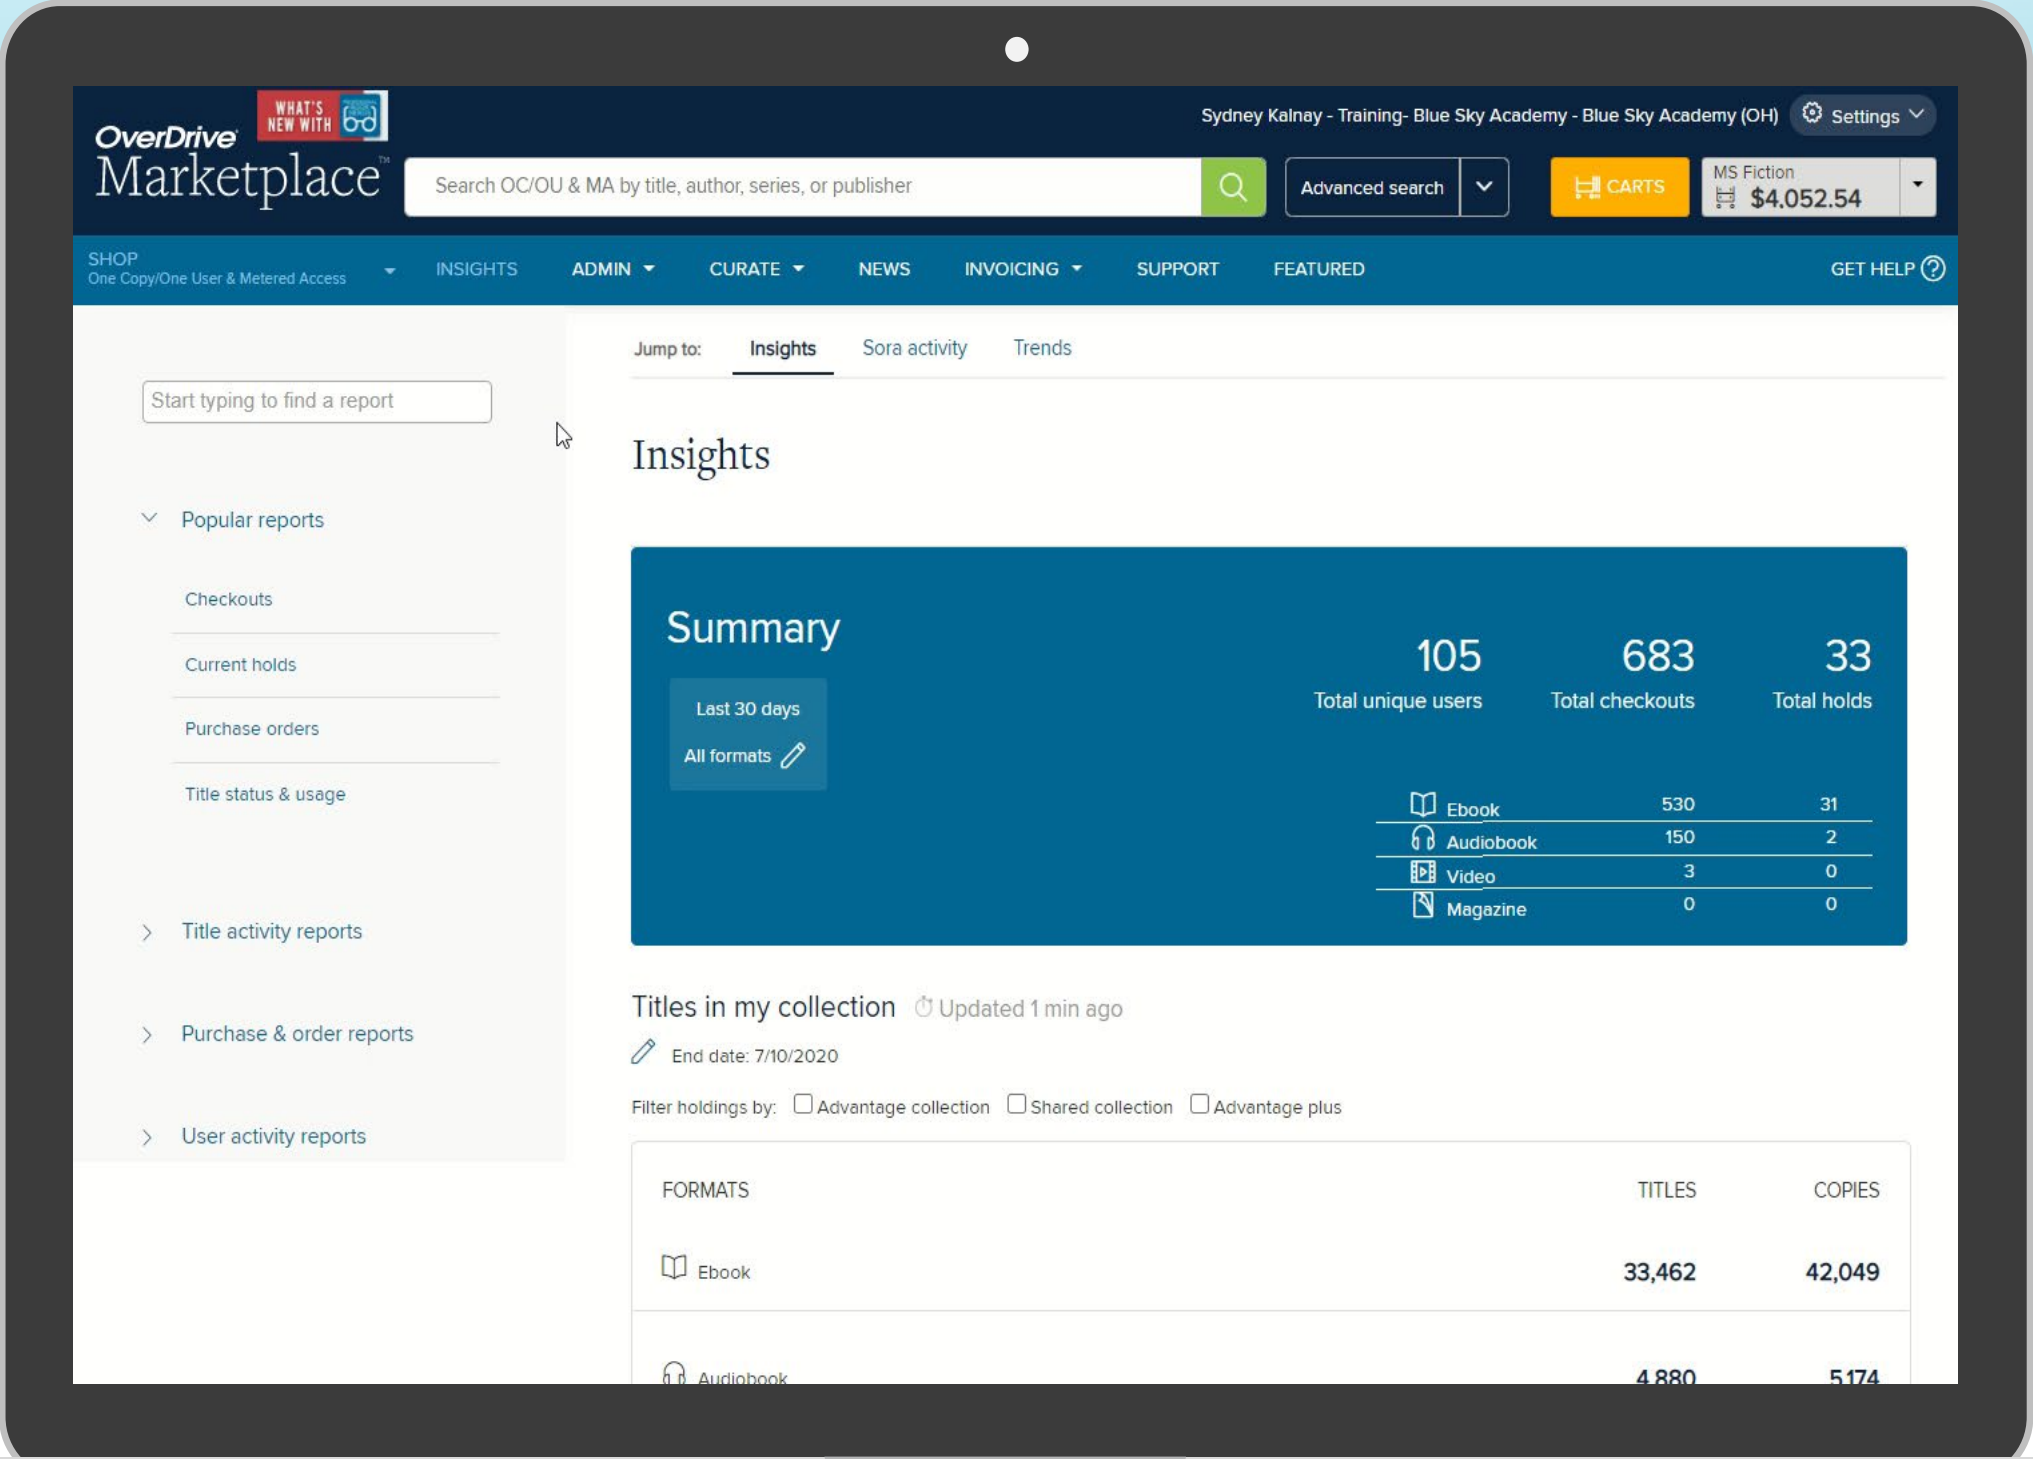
OverDrive Marketplace™ WHAT'S NEW WITH

Sydney Kalnay - Training- Blue Sky Academy - Blue Sky Academy (OH) Settings

Search OC/OU & MA by title, author, series, or publisher

Advanced search

CARTS

MS Fiction
$4,052.54

SHOP
One Copy/One User & Metered Access

INSIGHTS ADMIN CURATE NEWS INVOICING SUPPORT FEATURED GET HELP

Start typing to find a report

Popular reports

Checkouts

Current holds

Purchase orders

Title status & usage

Title activity reports

Purchase & order reports

User activity reports

Jump to: Insights Sora activity Trends

Insights

Summary

Last 30 days
All formats

105
Total unique users

683
Total checkouts

33
Total holds

| | | |
|---|---|---|
| Ebook | 530 | 31 |
| Audiobook | 150 | 2 |
| Video | 3 | 0 |
| Magazine | 0 | 0 |

Titles in my collection Updated 1 min ago

End date: 7/10/2020

Filter holdings by: Advantage collection Shared collection Advantage plus

| FORMATS | TITLES | COPIES |
|---|---|---|
| Ebook | 33,462 | 42,049 |
| Audiobook | 4,880 | 5,174 |